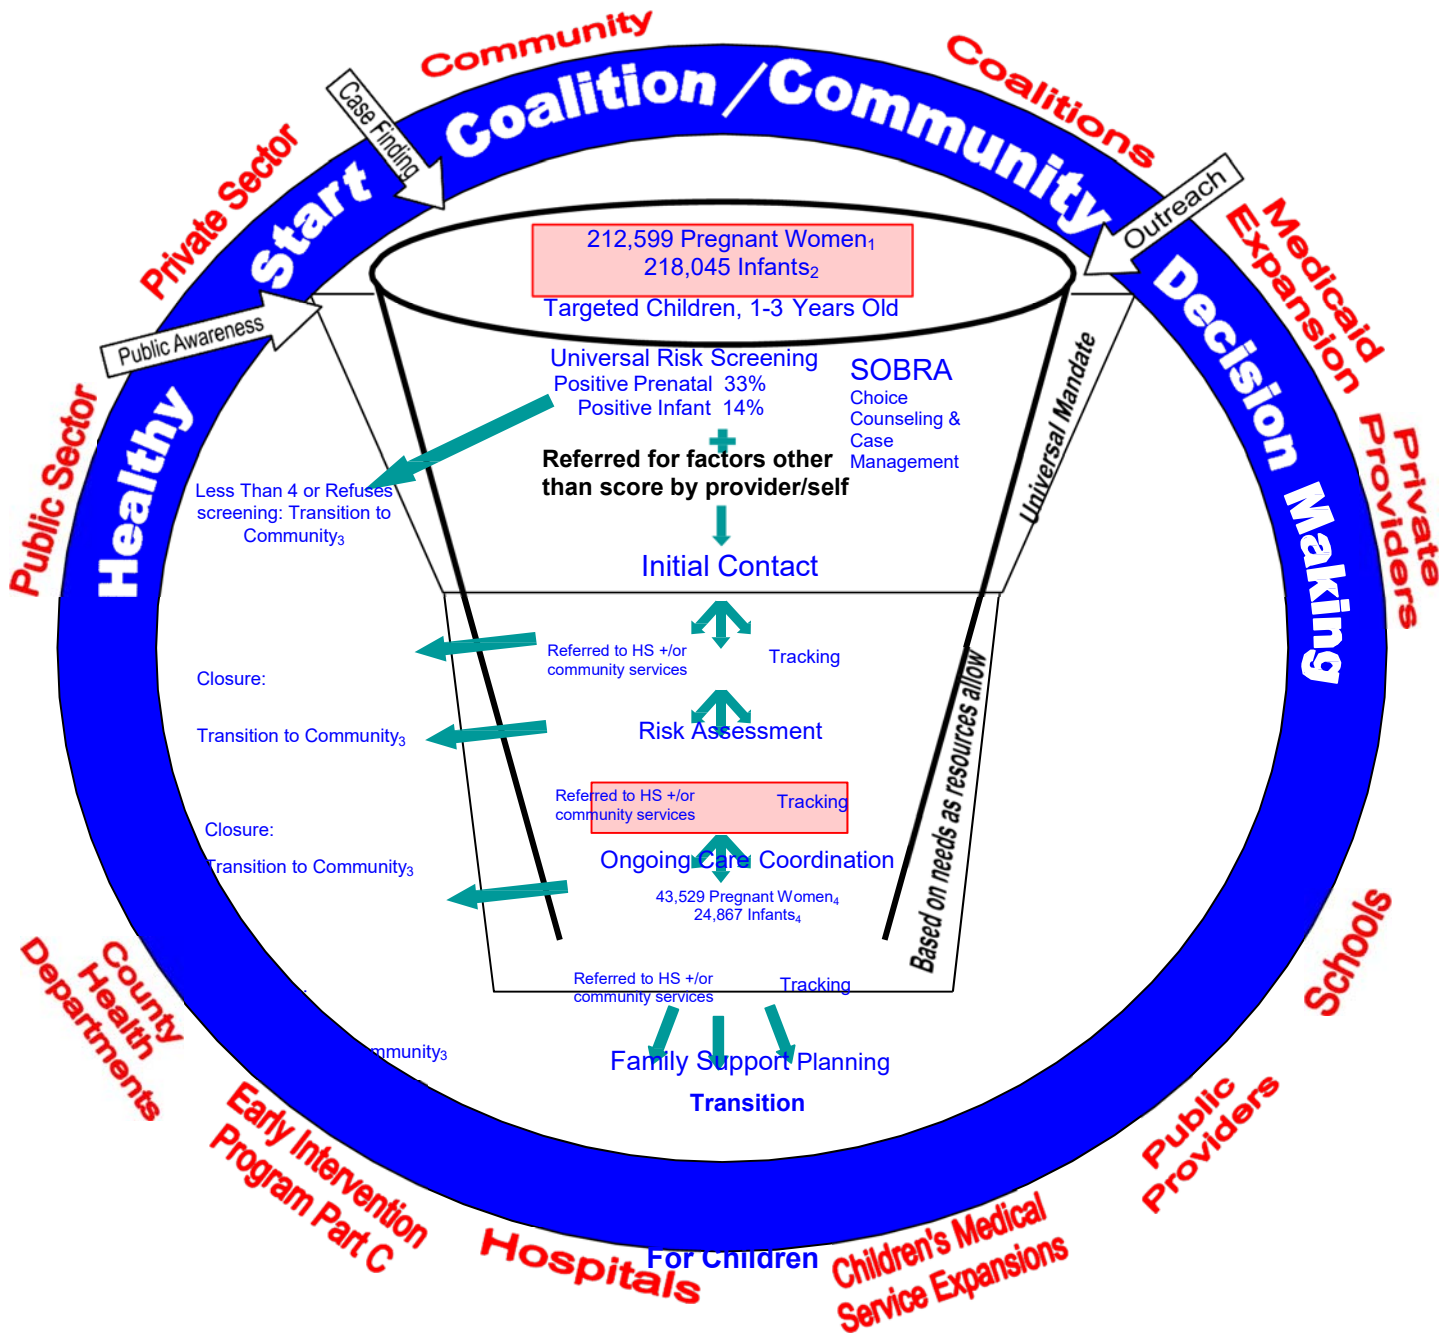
Community

Coalitions

Private Sector

Medicaid Expansion

Public Sector

Private Providers

Schools

Public Providers

Children's Medical Service Expansions

Hospitals

Early Intervention Program Part C

County Health Departments

Healthy Start Coalition / Community Decision Making For Children

Case Finding

Outreach

Public Awareness

212,599 Pregnant Women$_1$
218,045 Infants$_2$

Targeted Children, 1-3 Years Old

Universal Risk Screening
Positive Prenatal 33%
Positive Infant 14%

SOBRA
Choice Counseling & Case Management

+

Referred for factors other than score by provider/self

Less Than 4 or Refuses screening: Transition to Community$_3$

Universal Mandate

Initial Contact

Referred to HS +/or community services

Tracking

Closure:

Transition to Community$_3$

Risk Assessment

Referred to HS +/or community services

Tracking

Closure:

Transition to Community$_3$

Ongoing Care Coordination

43,529 Pregnant Women$_4$
24,867 Infants$_4$

Based on needs as resources allow

Referred to HS +/or community services

Tracking

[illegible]mmunity$_3$

Family Support Planning

Transition